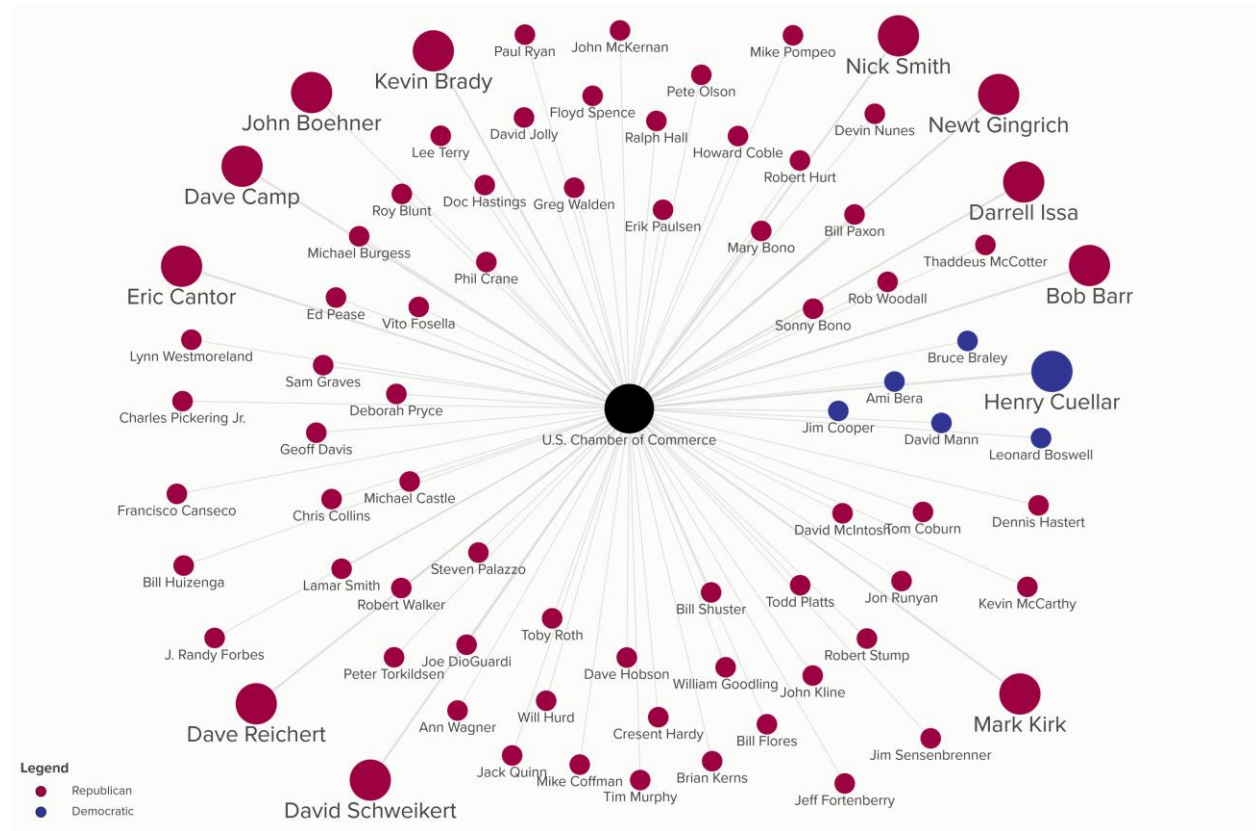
Paul Ryan
John McKernan
Mike Pompeo
Nick Smith
Kevin Brady
Pete Olson
Floyd Spence
John Boehner
David Jolly
Ralph Hall
Devin Nunes
Newt Gingrich
Lee Terry
Howard Coble
Robert Hurt
Dave Camp
Doc Hastings
Greg Walden
Roy Blunt
Erik Paulsen
Bill Paxon
Darrell Issa
Mary Bono
Michael Burgess
Thaddeus McCotter
Phil Crane
Eric Cantor
Rob Woodall
Bob Barr
Ed Pease
Vito Fosella
Sonny Bono
Lynn Westmoreland
Bruce Braley
Sam Graves
Ami Bera
Henry Cuellar
Deborah Pryce
Charles Pickering Jr.
Jim Cooper
David Mann
U.S. Chamber of Commerce
Geoff Davis
Leonard Boswell
Michael Castle
Francisco Canseco
Chris Collins
David McIntosh
Tom Coburn
Dennis Hastert
Steven Palazzo
Bill Huizenga
Lamar Smith
Robert Walker
Todd Platts
Jon Runyan
Bill Shuster
Kevin McCarthy
Toby Roth
J. Randy Forbes
Joe DioGuardi
Robert Stump
Peter Torkildsen
Dave Hobson
William Goodling
John Kline
Mark Kirk
Dave Reichert
Will Hurd
Ann Wagner
Cresent Hardy
Bill Flores
Jim Sensenbrenner
Jack Quinn
Brian Kerns
Mike Coffman
Tim Murphy
Jeff Fortenberry
David Schweikert
Legend
Republican
Democratic